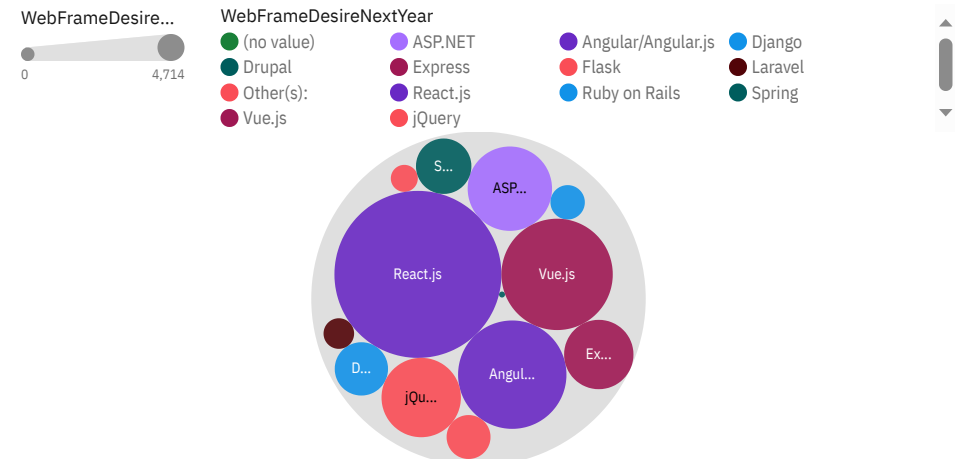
WebFrameDesire...

0 4,714

WebFrameDesireNextYear

(no value)
ASP.NET
Angular/Angular.js
Django
Drupal
Express
Flask
Laravel
Other(s):
React.js
Ruby on Rails
Spring
Vue.js
jQuery

S...
ASP...
React.js
Vue.js
Ex...
D...
jQu...
Angul...